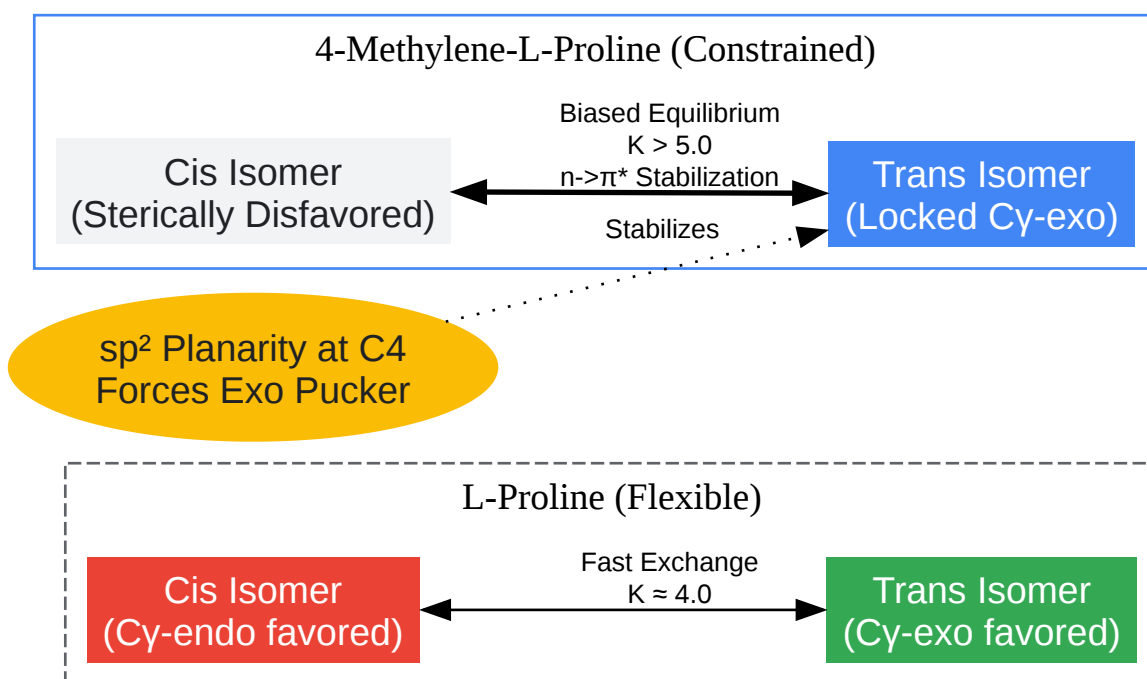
4-Methylene-L-Proline (Constrained)

Cis Isomer
(Sterically Disfavored)

Biased Equilibrium
K > 5.0
n->π* Stabilization

Trans Isomer
(Locked Cγ-exo)

Stabilizes

sp² Planarity at C4
Forces Exo Pucker

L-Proline (Flexible)

Cis Isomer
(Cγ-endo favored)

Fast Exchange
K ≈ 4.0

Trans Isomer
(Cγ-exo favored)